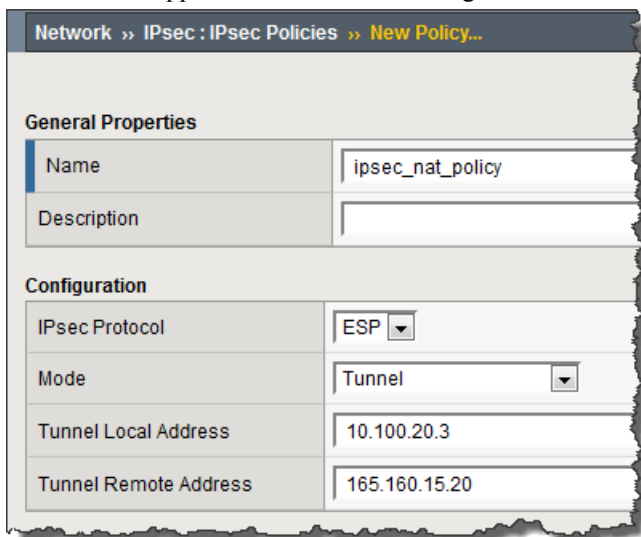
Network » IPsec : IPsec Policies » New Policy...

General Properties

| Name | ipsec_nat_policy |
|---|---|
| Description | |

Configuration

| IPsec Protocol | ESP |
|---|---|
| Mode | Tunnel |
| Tunnel Local Address | 10.100.20.3 |
| Tunnel Remote Address | 165.160.15.20 |